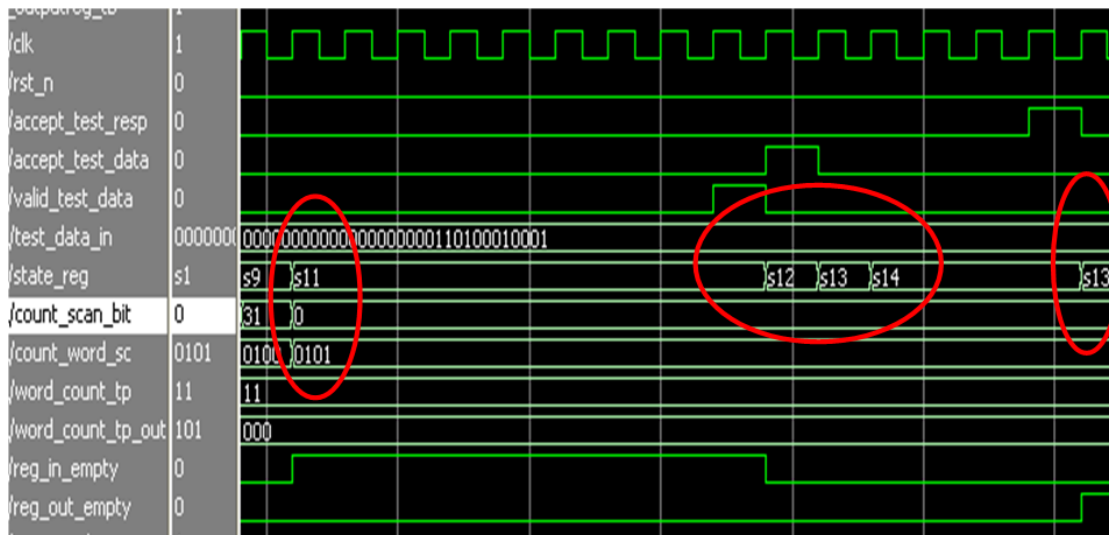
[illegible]
/clk 1
/rst_n 0
/accept_test_resp 0
/accept_test_data 0
/valid_test_data 0
/test_data_in 0000000 00000000000000000000110100010001
/state_reg s1 s9 s11 s12 s13 s14 s13
/count_scan_bit 0 31 0
/count_word_sc 0101 0100 0101
/word_count_tp 11 11
/word_count_tp_out 101 000
/reg_in_empty 0
/reg_out_empty 0